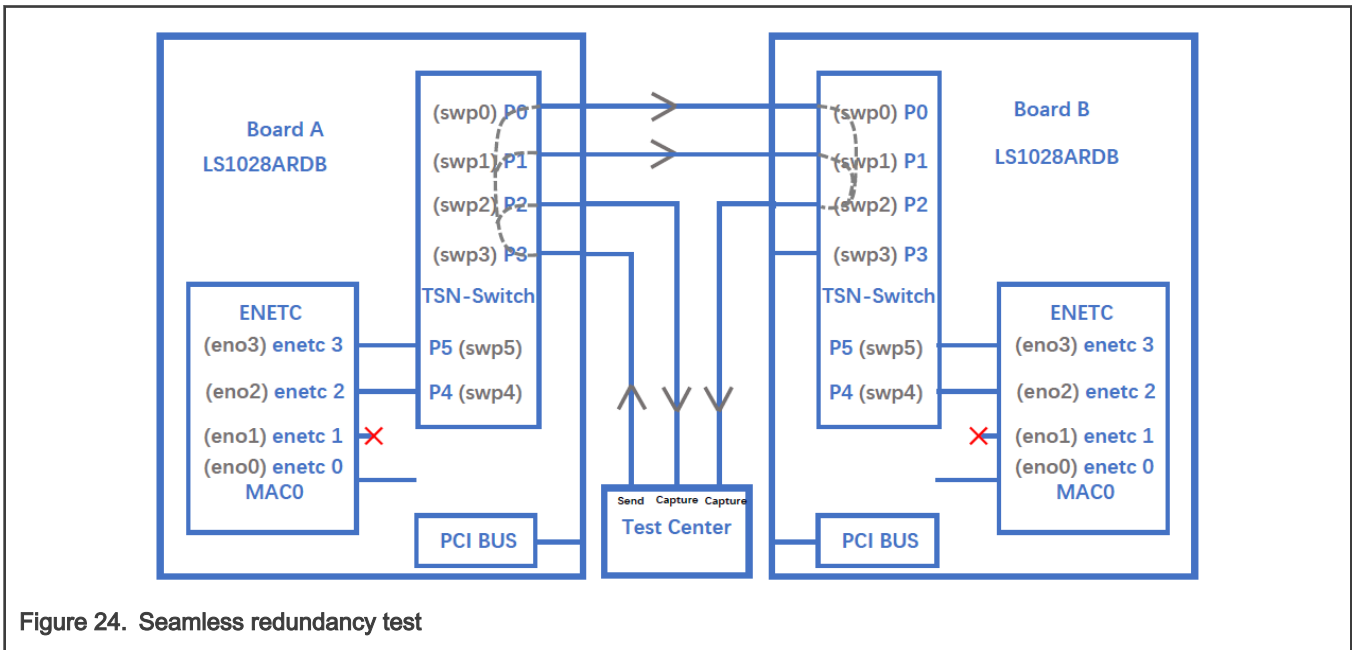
Board A
LS1028ARDB

(swp0) P0
(swp1) P1
(swp2) P2
(swp3) P3
TSN-Switch

ENETC
(eno3) enetc 3
(eno2) enetc 2
(eno1) enetc 1
(eno0) enetc 0
MAC0

P5 (swp5)
P4 (swp4)

PCI BUS

Send Capture Capture
Test Center

Board B
LS1028ARDB

(swp0) P0
(swp1) P1
(swp2) P2
(swp3) P3
TSN-Switch

P5 (swp5)
P4 (swp4)

ENETC
(eno3) enetc 3
(eno2) enetc 2
(eno1) enetc 1
(eno0) enetc 0
MAC0

PCI BUS

Figure 24. Seamless redundancy test